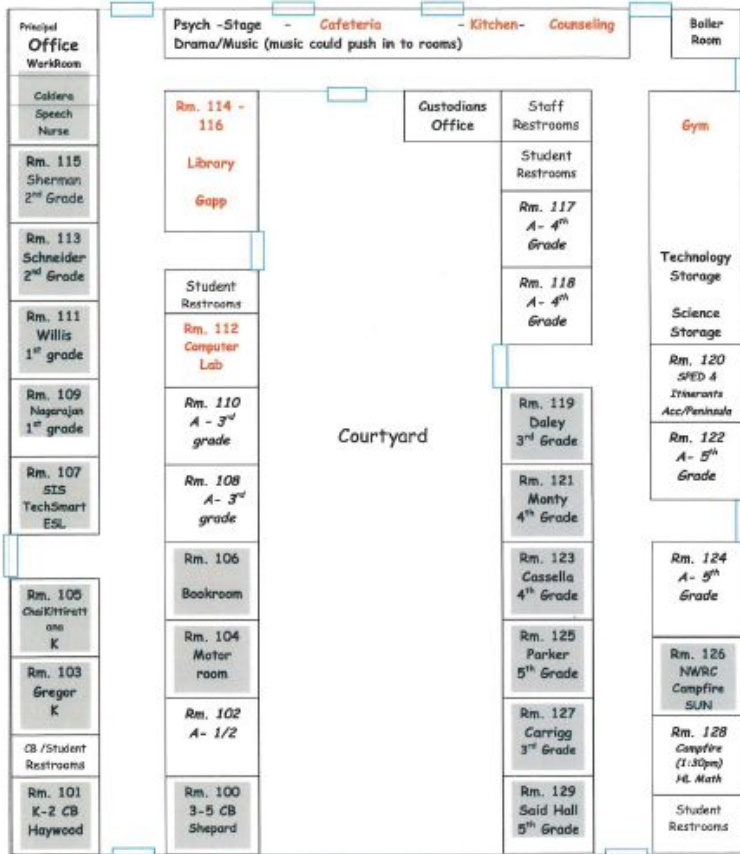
Principal
Office
WorkRoom

Caldera
Speech
Nurse

Rm. 115
Sherman
2nd Grade

Rm. 113
Schneider
2nd Grade

Rm. 111
Willis
1st grade

Rm. 109
Nagarajan
1st grade

Rm. 107
SIS
TechSmart
ESL

Rm. 105
ChaiKittiratt ana
K

Rm. 103
Gregor
K

CB /Student Restrooms

Rm. 101
K-2 CB
Haywood

Psych -Stage - Cafeteria - Kitchen- Counseling
Drama/Music (music could push in to rooms)

Boiler Room

Rm. 114 - 116
Library
Gapp

Student Restrooms

Rm. 112
Computer Lab

Rm. 110
A - 3rd grade

Rm. 108
A- 3rd grade

Rm. 106
Bookroom

Rm. 104
Motor room

Rm. 102
A- 1/2

Rm. 100
3-5 CB
Shepard

Courtyard

Custodians Office

Staff Restrooms

Student Restrooms

Rm. 117
A - 4th Grade

Rm. 118
A - 4th Grade

Rm. 119
Daley
3rd Grade

Rm. 121
Monty
4th Grade

Rm. 123
Cassella
4th Grade

Rm. 125
Parker
5th Grade

Rm. 127
Carrigg
3rd Grade

Rm. 129
Said Hall
5th Grade

Gym

Technology Storage

Science Storage

Rm. 120
SPED 4 Itinerants Acc/Peninsula

Rm. 122
A- 5th Grade

Rm. 124
A- 5th Grade

Rm. 126
NWRC
Campfire
SUN

Rm. 128
Campfire (1:30pm)
HL Math

Student Restrooms